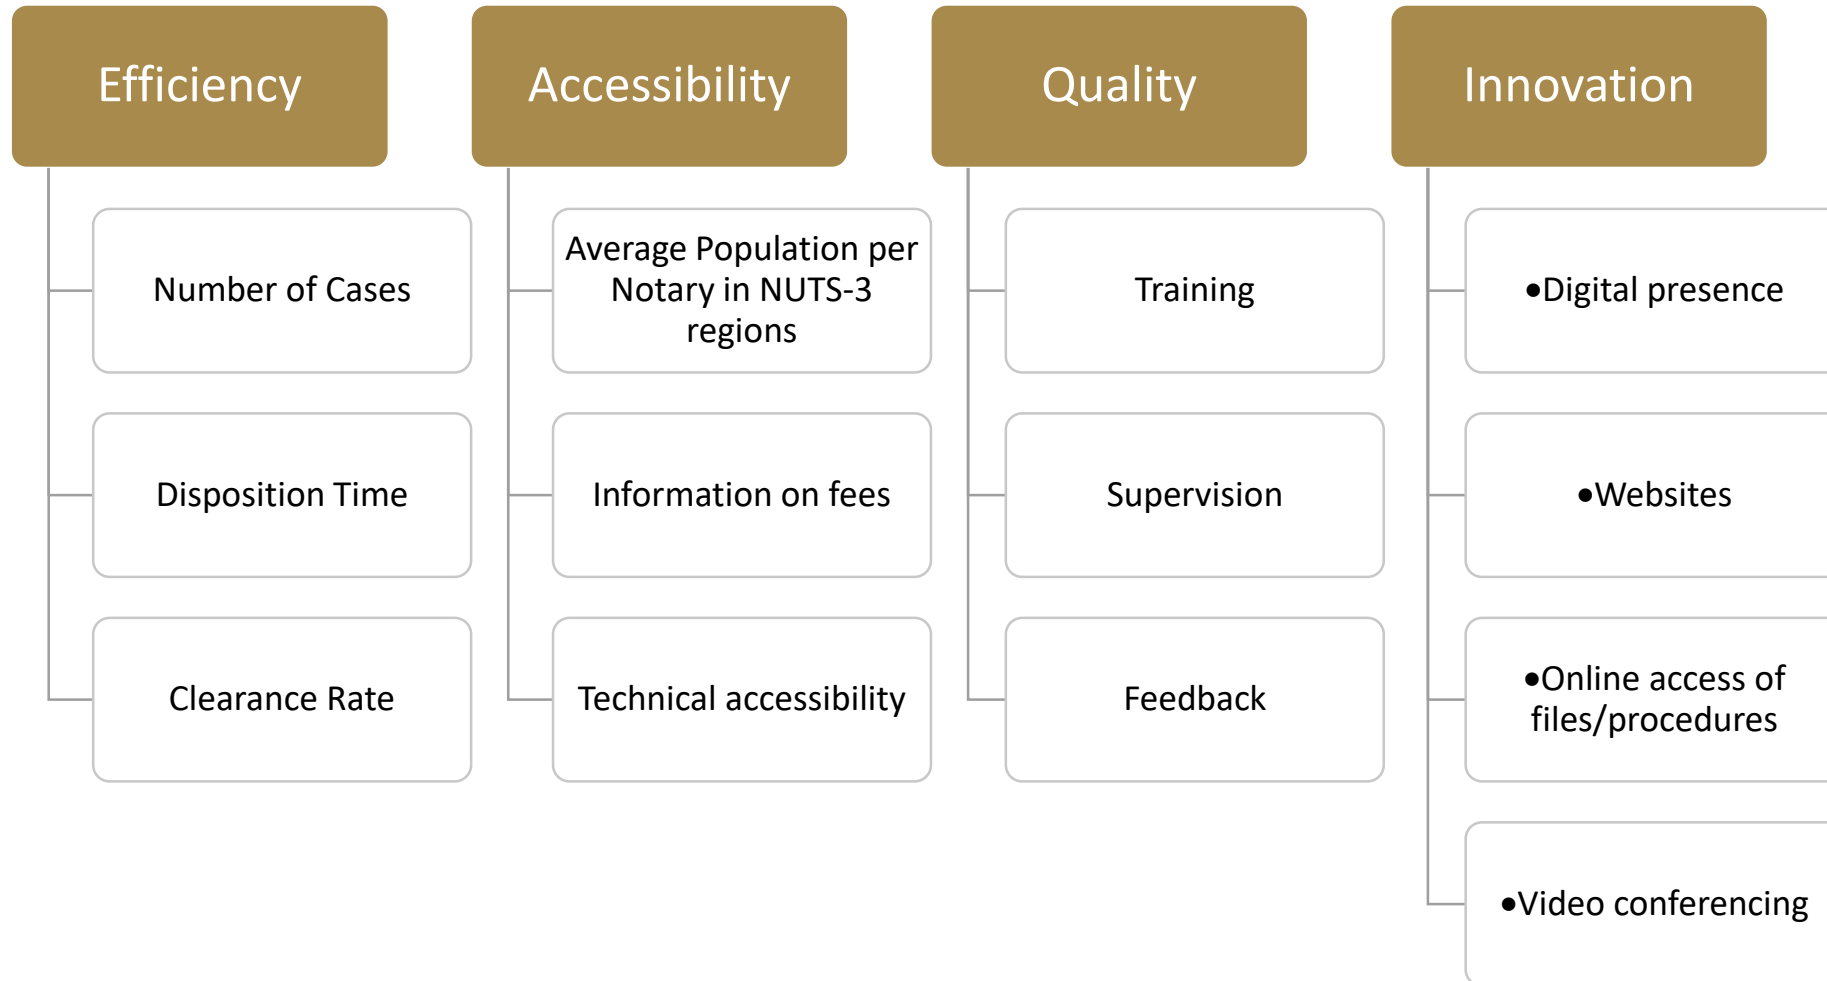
Efficiency

Number of Cases

Disposition Time

Clearance Rate

Accessibility

Average Population per Notary in NUTS-3 regions

Information on fees

Technical accessibility

Quality

Training

Supervision

Feedback

Innovation

•Digital presence

•Websites

•Online access of files/procedures

•Video conferencing